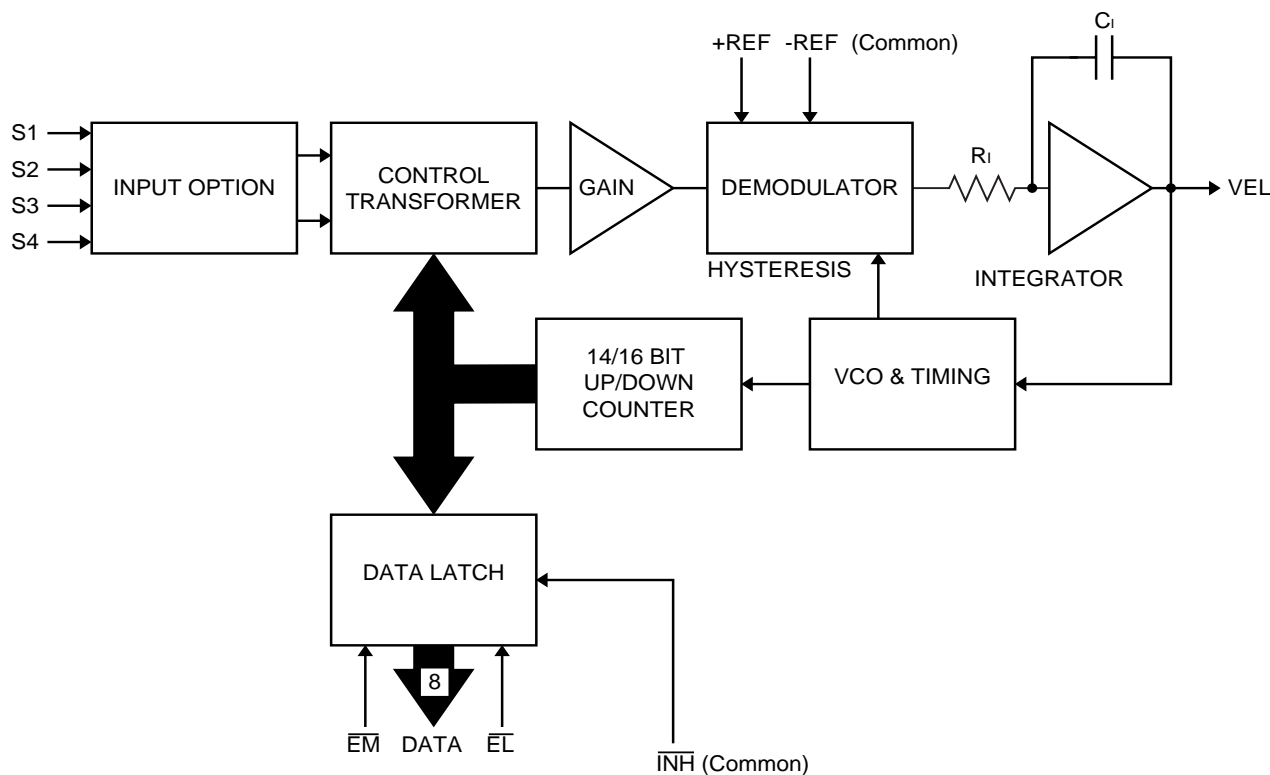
+REF -REF (Common)

$C_I$

S1
S2
S3
S4

INPUT OPTION

CONTROL TRANSFORMER

GAIN

DEMODULATOR

$R_I$

VEL

HYSTERESIS

INTEGRATOR

14/16 BIT UP/DOWN COUNTER

VCO & TIMING

DATA LATCH

8

$\overline{EM}$ DATA $\overline{EL}$

$\overline{INH}$ (Common)